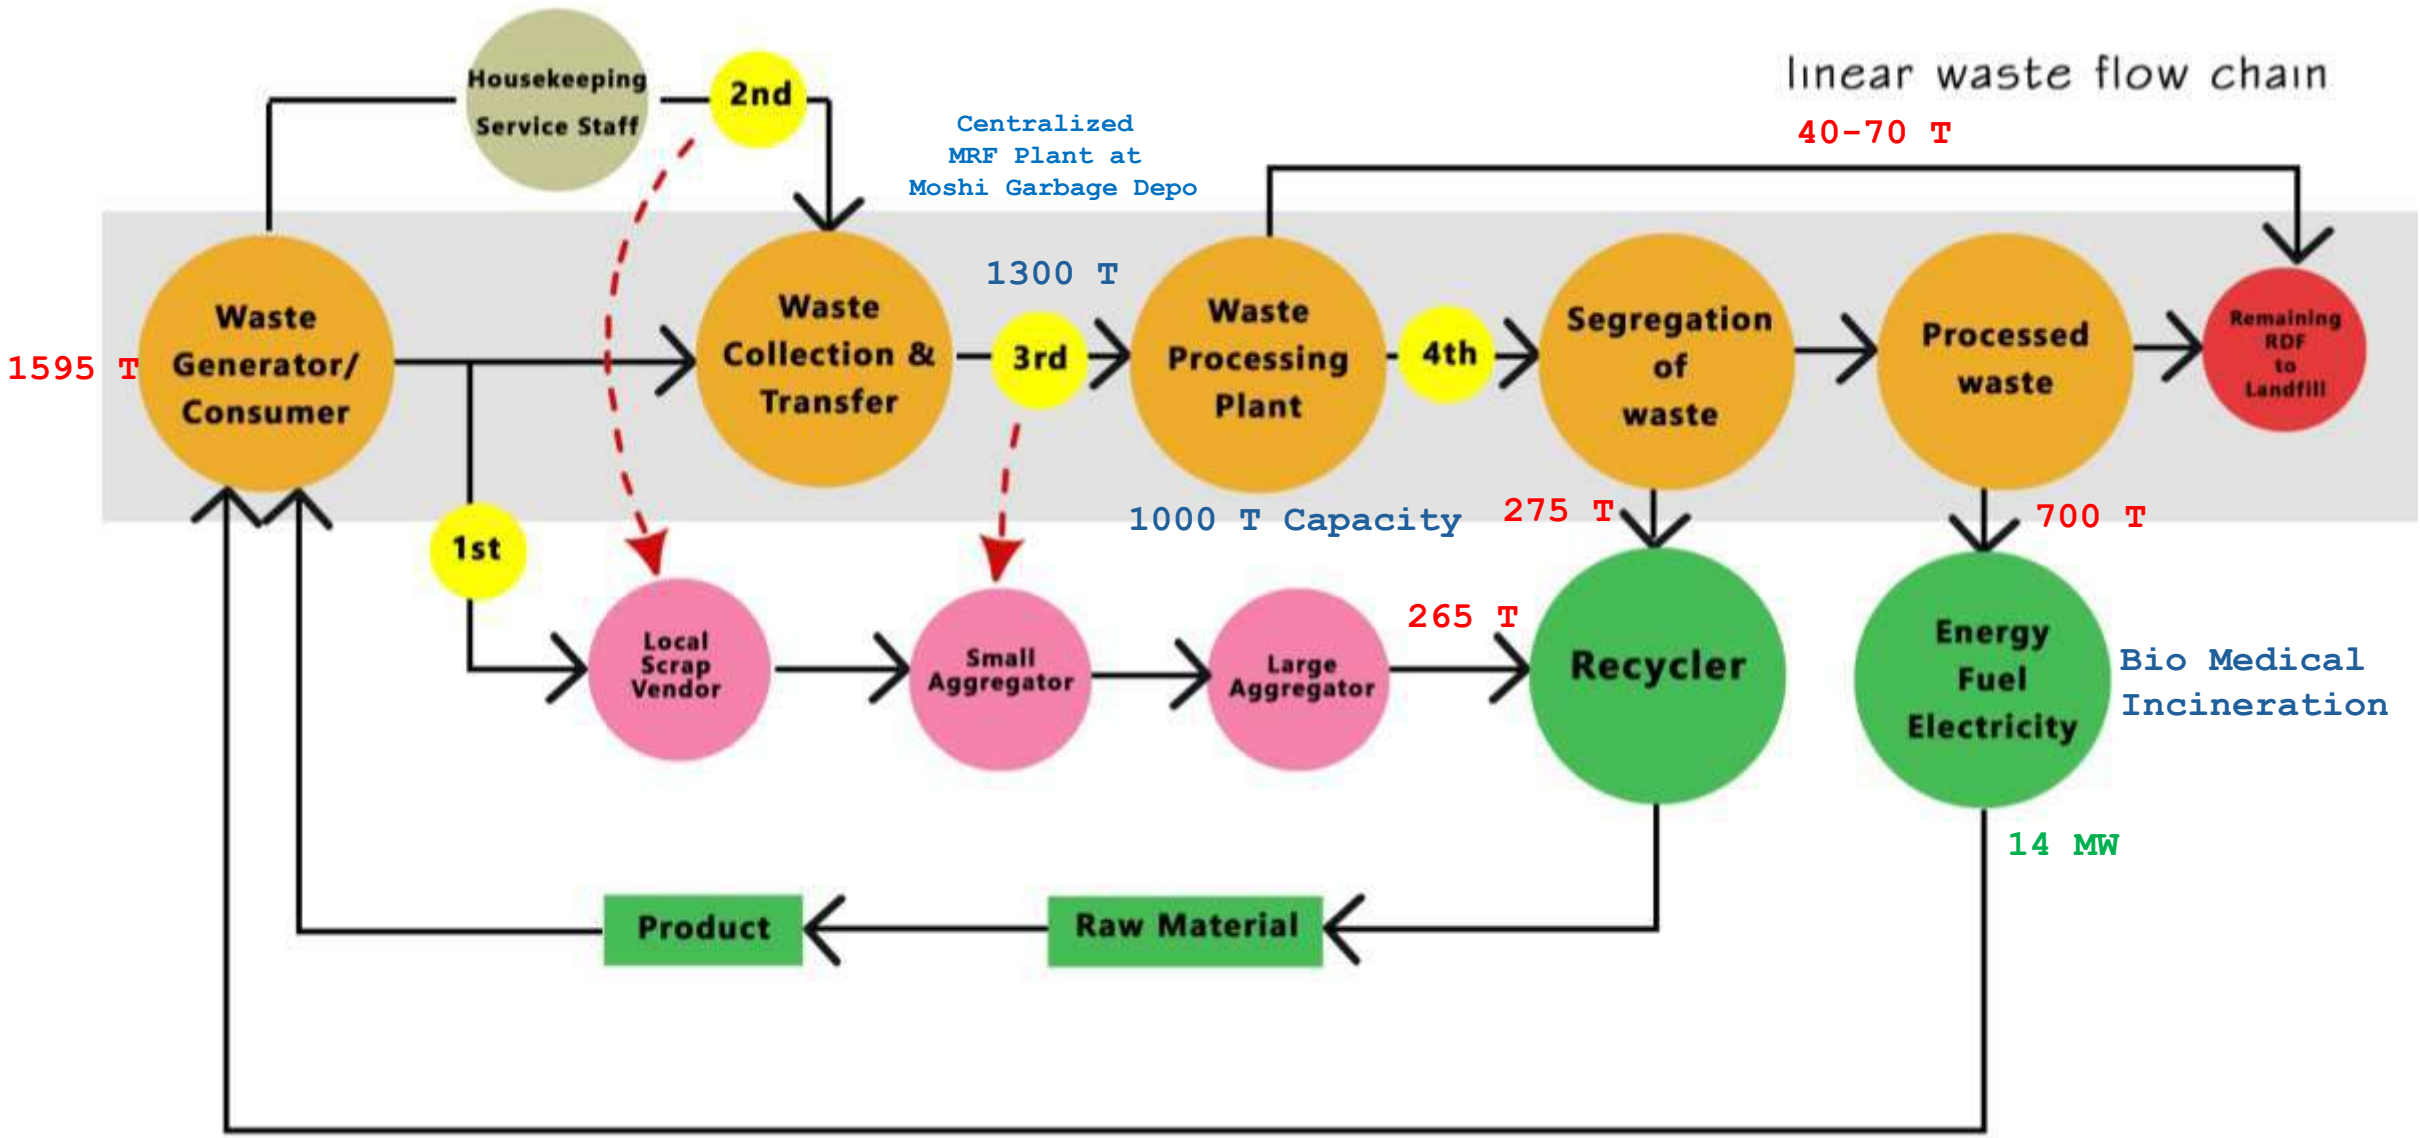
linear waste flow chain

Housekeeping Service Staff

2nd

Centralized MRF Plant at Moshi Garbage Depo

40-70 T

1595 T

Waste Generator/ Consumer

Waste Collection & Transfer

1300 T

3rd

Waste Processing Plant

4th

Segregation of waste

Processed waste

Remaining RDF to Landfill

1000 T Capacity

275 T

700 T

1st

Local Scrap Vendor

Small Aggregator

Large Aggregator

265 T

Recycler

Energy Fuel Electricity

Bio Medical Incineration

14 MW

Product

Raw Material